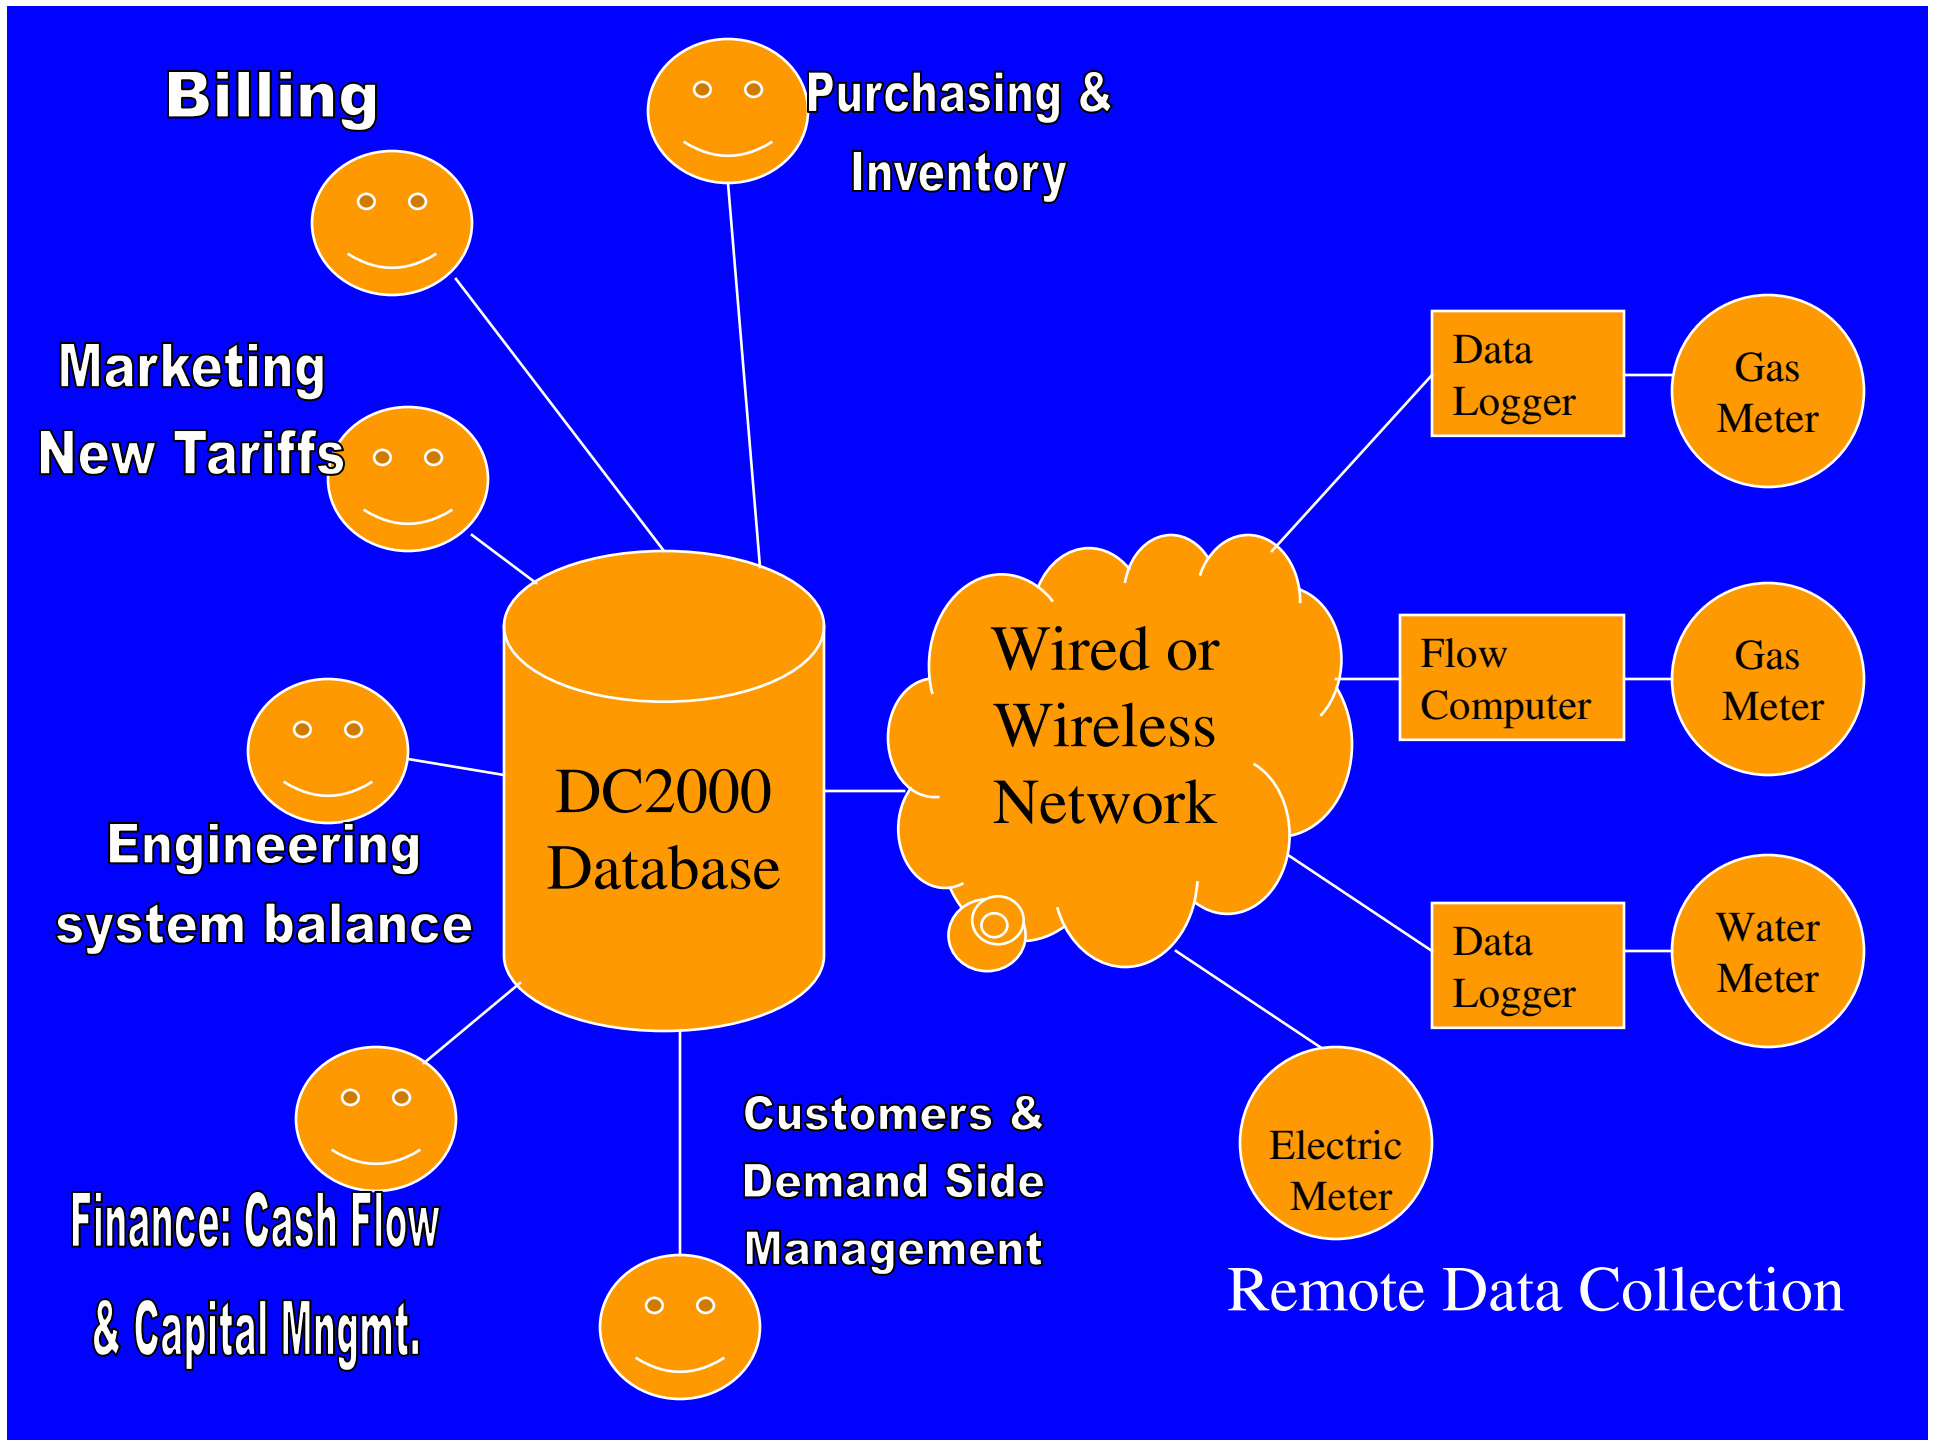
Billing

Purchasing & Inventory

Marketing New Tariffs

Data Logger

Gas Meter

Wired or Wireless Network

Flow Computer

Gas Meter

DC2000 Database

Engineering system balance

Data Logger

Water Meter

Electric Meter

Customers & Demand Side Management

Finance: Cash Flow & Capital Mngmt.

Remote Data Collection